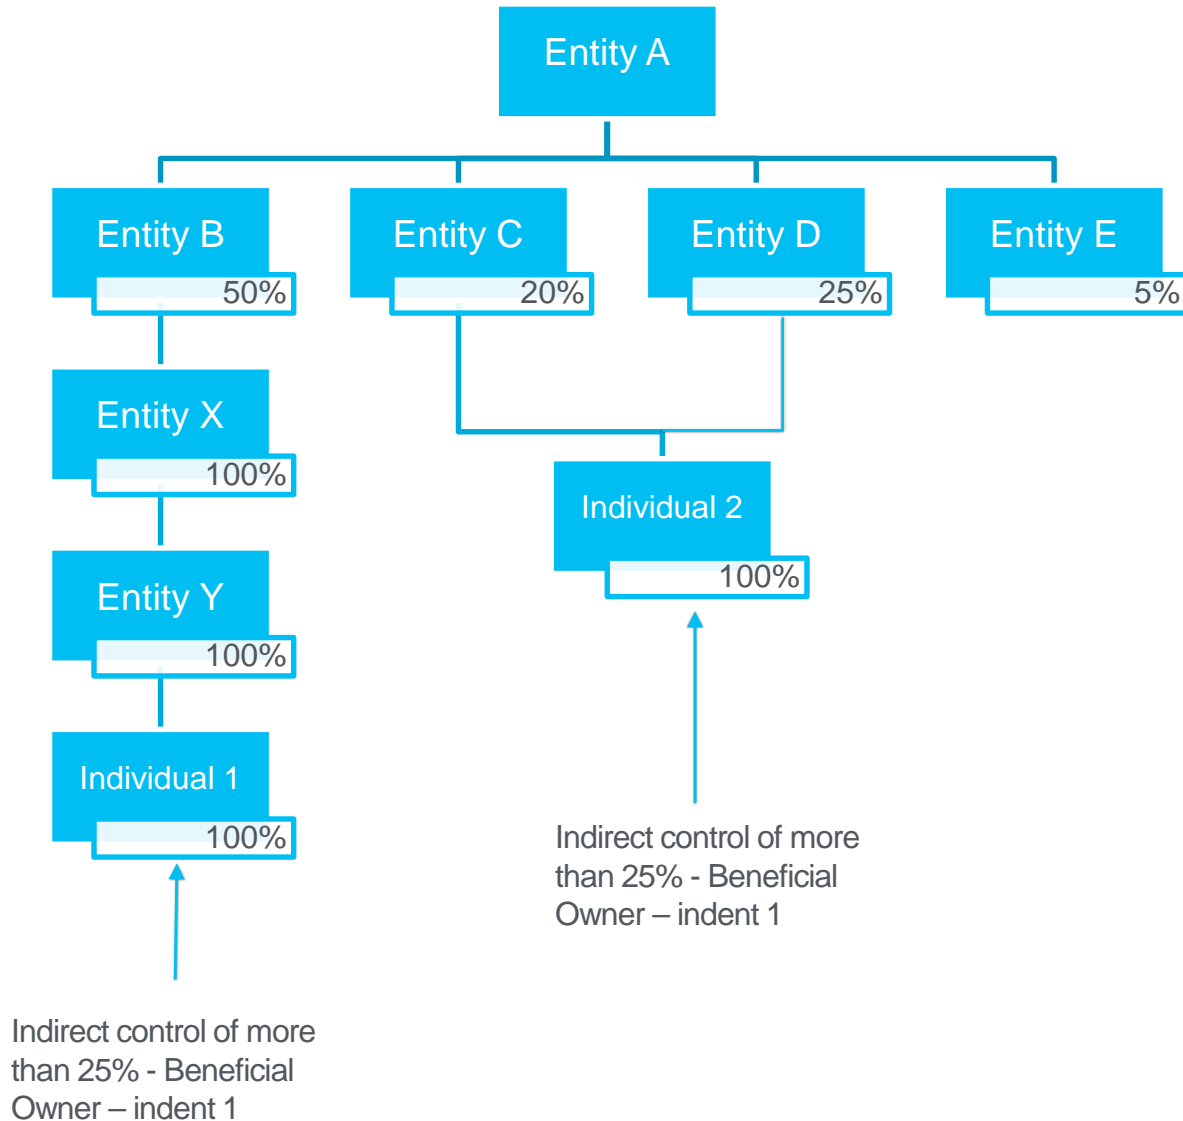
Entity A

Entity B
50%

Entity C
20%

Entity D
25%

Entity E
5%

Entity X
100%

Individual 2
100%

Entity Y
100%

Individual 1
100%

Indirect control of more than 25% - Beneficial Owner – indent 1

Indirect control of more than 25% - Beneficial Owner – indent 1